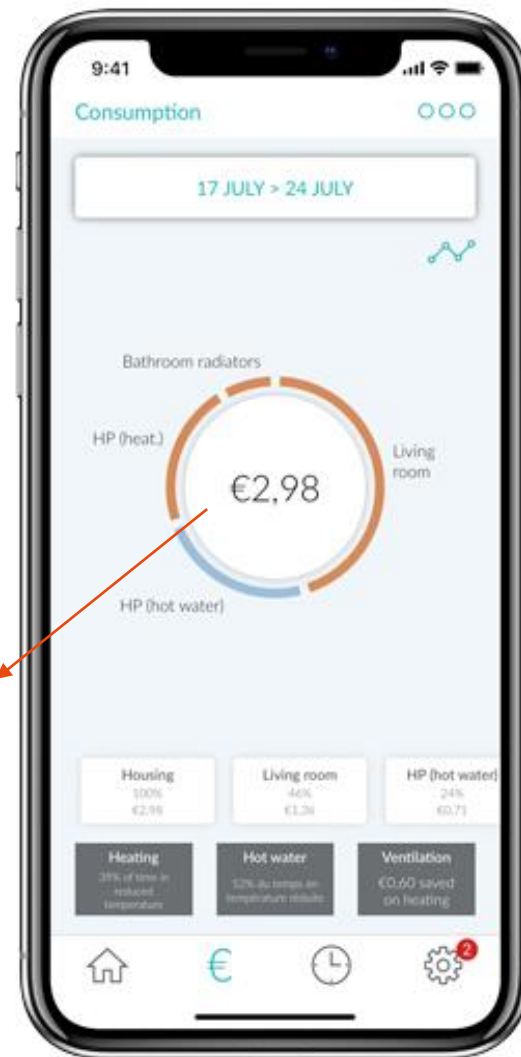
9:41

Consumption

17 JULY > 24 JULY

Bathroom radiators

HP (heat.)

Living room

€2,98

HP (hot water)

Housing
100%
€2,98

Living room
46%
€1,36

HP (hot water)
24%
€0,71

Heating
39% of time in reduced temperature

Hot water
52% du temps en température réduite

Ventilation
€0,60 saved on heating

2